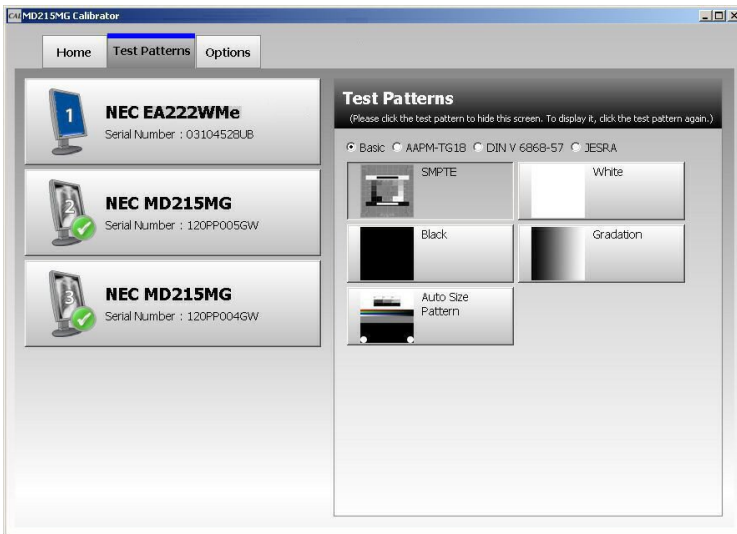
MD215MG Calibrator

Home
Test Patterns
Options

1
NEC EA222WMe
Serial Number : 03104528UB

2
NEC MD215MG
Serial Number : 120PP005GW

3
NEC MD215MG
Serial Number : 120PP004GW

Test Patterns
(Please click the test pattern to hide this screen. To display it, click the test pattern again.)

Basic AAPM-TG18 DIN V 6868-57 JESRA

SMPTE
White
Black
Gradation
Auto Size Pattern